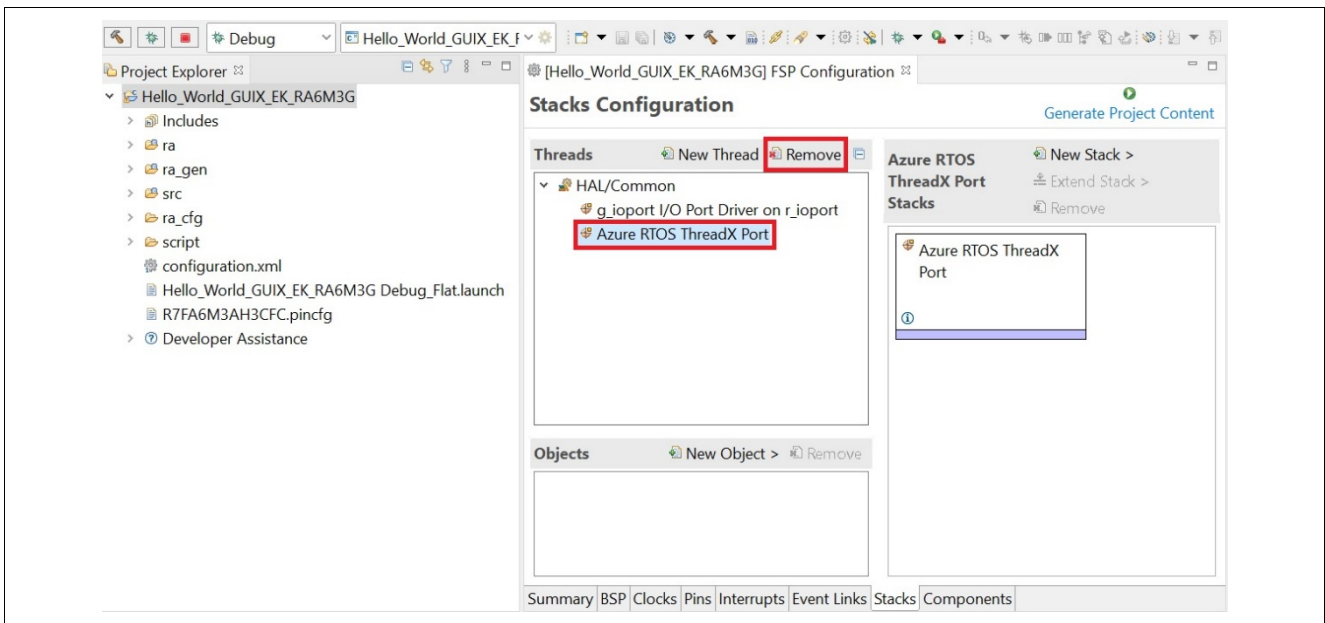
Debug
Hello_World_GUIX_EK_F

Project Explorer
Hello_World_GUIX_EK_RA6M3G
Includes
ra
ra_gen
src
ra_cfg
script
configuration.xml
Hello_World_GUIX_EK_RA6M3G Debug_Flat.launch
R7FA6M3AH3CFC.pincfg
Developer Assistance

[Hello_World_GUIX_EK_RA6M3G] FSP Configuration

Stacks Configuration

Generate Project Content

Threads
New Thread
Remove

HAL/Common
g_ioport I/O Port Driver on r_ioport
Azure RTOS ThreadX Port

Azure RTOS ThreadX Port Stacks
New Stack >
Extend Stack >
Remove

Azure RTOS ThreadX Port

Objects
New Object >
Remove

Summary BSP Clocks Pins Interrupts Event Links Stacks Components